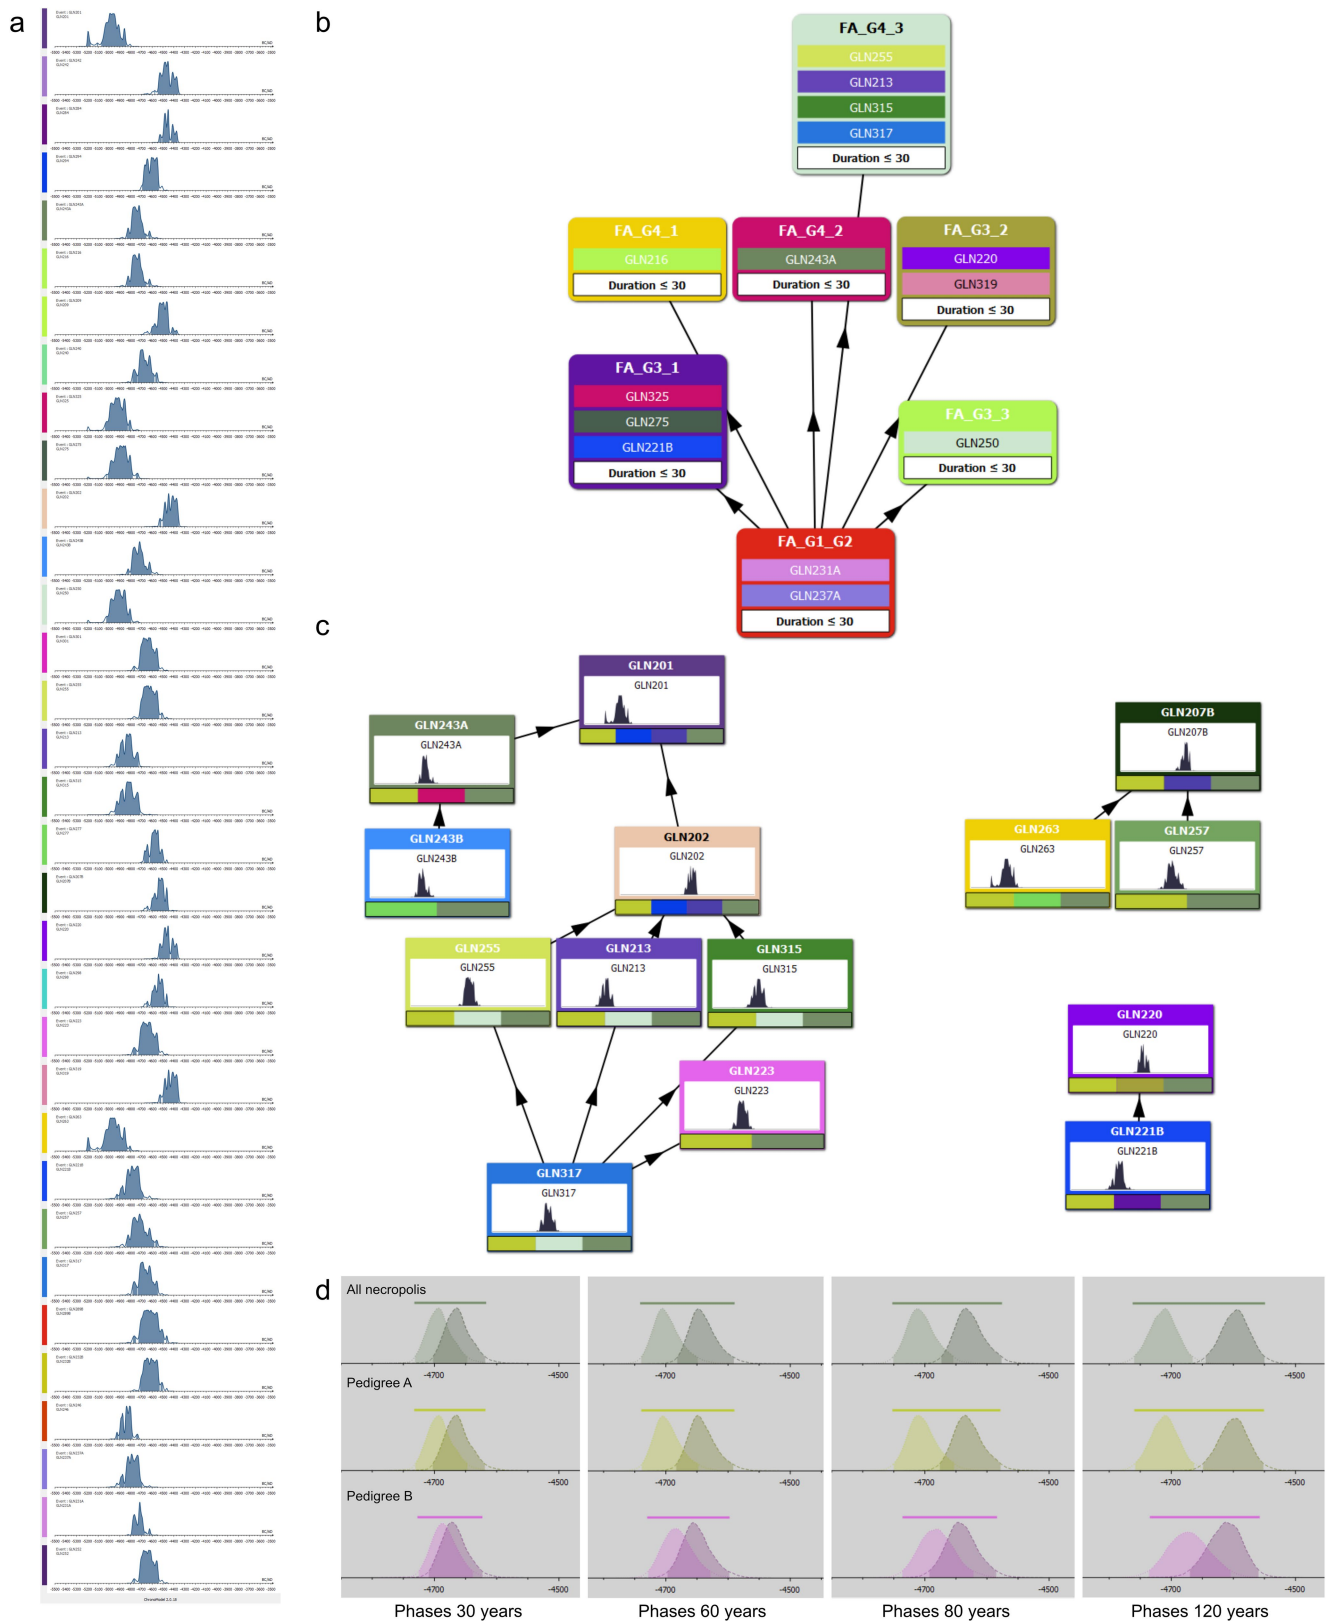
a

b

FA_G4_3
GLN255
GLN213
GLN315
GLN317
Duration ≤ 30

FA_G4_1
GLN216
Duration ≤ 30

FA_G4_2
GLN243A
Duration ≤ 30

FA_G3_2
GLN220
GLN319
Duration ≤ 30

FA_G3_1
GLN325
GLN275
GLN221B
Duration ≤ 30

FA_G3_3
GLN250
Duration ≤ 30

FA_G1_G2
GLN231A
GLN237A
Duration ≤ 30

c

GLN201
GLN201

GLN243A
GLN243A

GLN207B
GLN207B

GLN243B
GLN243B

GLN202
GLN202

GLN263
GLN263

GLN257
GLN257

GLN255
GLN255

GLN213
GLN213

GLN315
GLN315

GLN220
GLN220

GLN223
GLN223

GLN221B
GLN221B

GLN317
GLN317

d

All necropolis
-4700 -4500
Pedigree A
-4700 -4500
Pedigree B
-4700 -4500

Phases 30 years
Phases 60 years
Phases 80 years
Phases 120 years